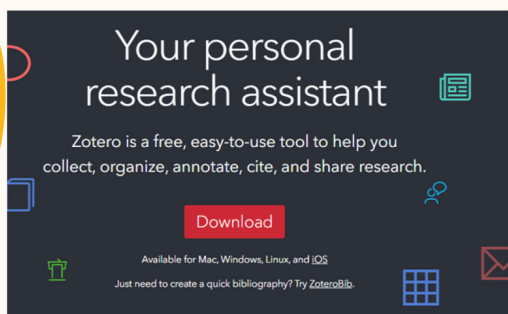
Your personal research assistant

Zotero is a free, easy-to-use tool to help you collect, organize, annotate, cite, and share research.

Download

Available for Mac, Windows, Linux, and iOS

Just need to create a quick bibliography? Try ZoteroBib.